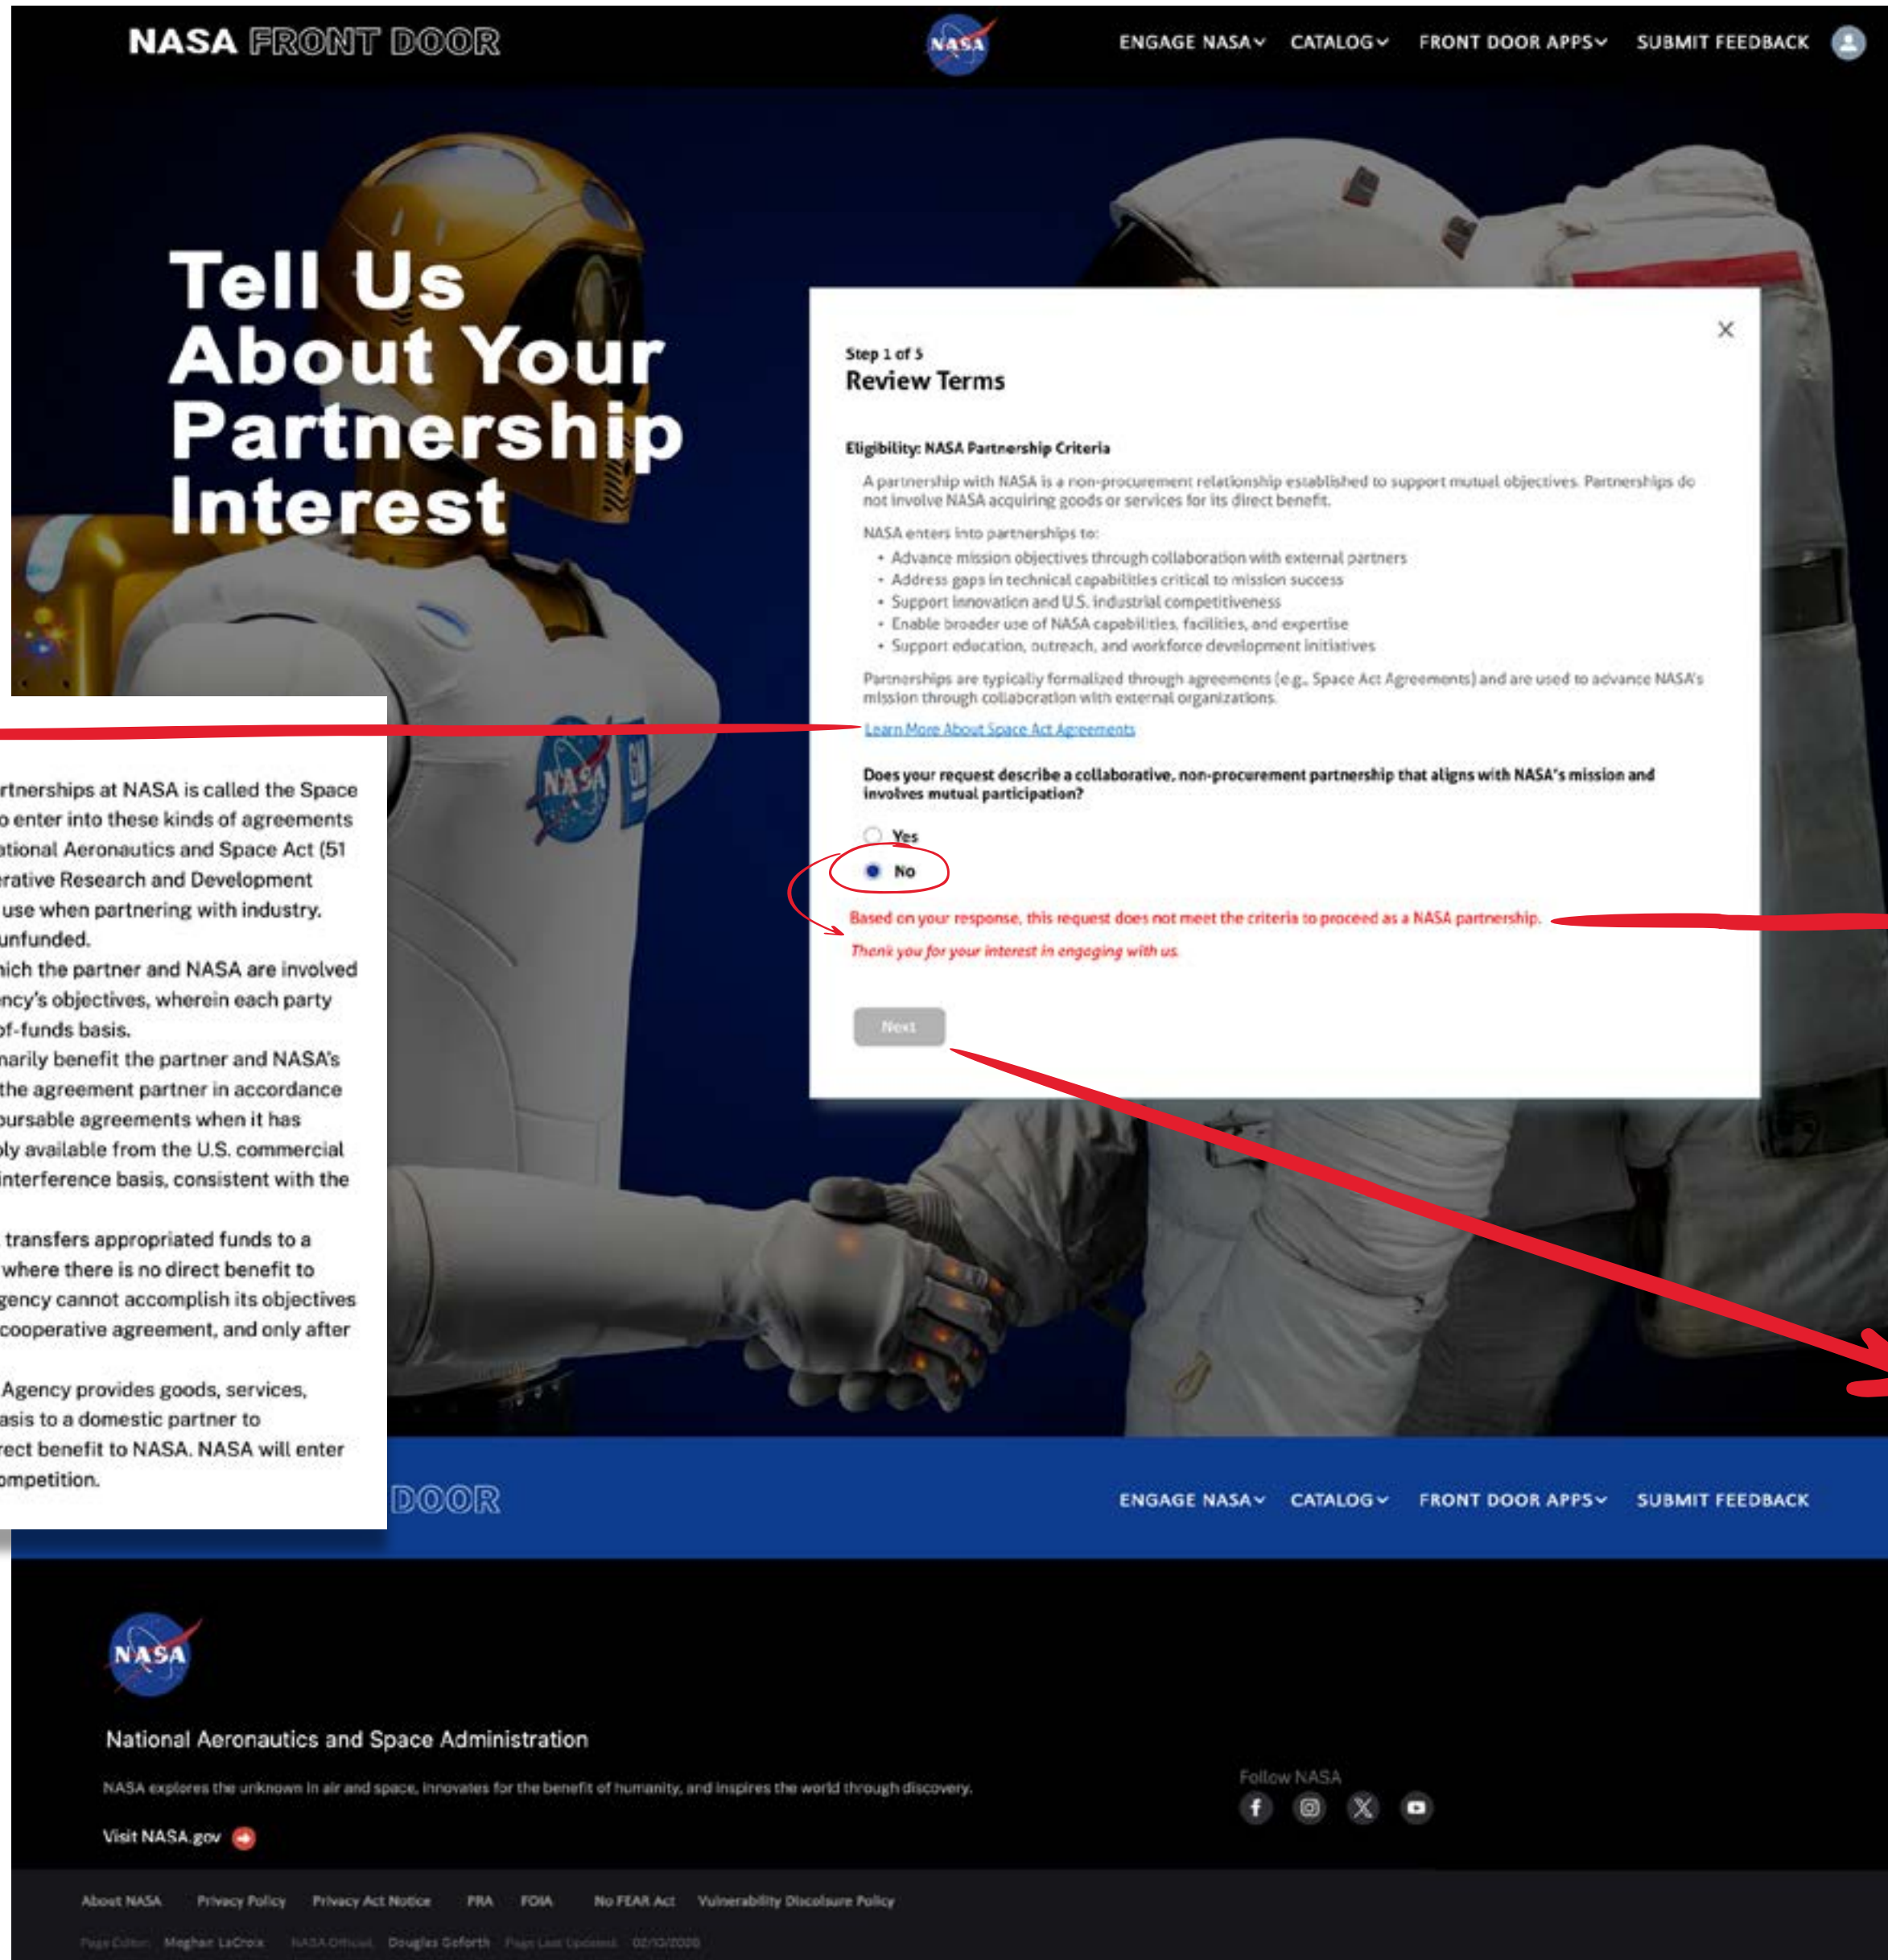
NASA FRONT DOOR

NASA

ENGAGE NASA CATALOG FRONT DOOR APPS SUBMIT FEEDBACK

Tell Us About Your Partnership Interest

Step 1 of 5
Review Terms

Eligibility: NASA Partnership Criteria

A partnership with NASA is a non-procurement relationship established to support mutual objectives. Partnerships do not involve NASA acquiring goods or services for its direct benefit.

NASA enters into partnerships to:
• Advance mission objectives through collaboration with external partners
• Address gaps in technical capabilities critical to mission success
• Support innovation and U.S. industrial competitiveness
• Enable broader use of NASA capabilities, facilities, and expertise
• Support education, outreach, and workforce development initiatives

Partnerships are typically formalized through agreements (e.g., Space Act Agreements) and are used to advance NASA's mission through collaboration with external organizations.

Learn More About Space Act Agreements

Does your request describe a collaborative, non-procurement partnership that aligns with NASA's mission and involves mutual participation?

Yes
No

Based on your response, this request does not meet the criteria to proceed as a NASA partnership.

Thank you for your interest in engaging with us.

Next

rtnerships at NASA is called the Space o enter into these kinds of agreements ational Aeronautics and Space Act (51 erative Research and Development use when partnering with industry. unfunded.
ich the partner and NASA are involved ncy's objectives, wherein each party of-funds basis.
narily benefit the partner and NASA's the agreement partner in accordance bursable agreements when it has ply available from the U.S. commercial interference basis, consistent with the

transfers appropriated funds to a where there is no direct benefit to gency cannot accomplish its objectives cooperative agreement, and only after

Agency provides goods, services, asis to a domestic partner to rect benefit to NASA. NASA will enter ompetition.

DOOR

ENGAGE NASA CATALOG FRONT DOOR APPS SUBMIT FEEDBACK

NASA

National Aeronautics and Space Administration

NASA explores the unknown in air and space, innovates for the benefit of humanity, and inspires the world through discovery.

Visit NASA.gov

Follow NASA

About NASA Privacy Policy Privacy Act Notice PRA FOIA No FEAR Act Vulnerability Disclosure Policy

Page Editor: Meghan LaCroix NASA Official: Douglas Goforth Page Last Updated: 02/10/2026